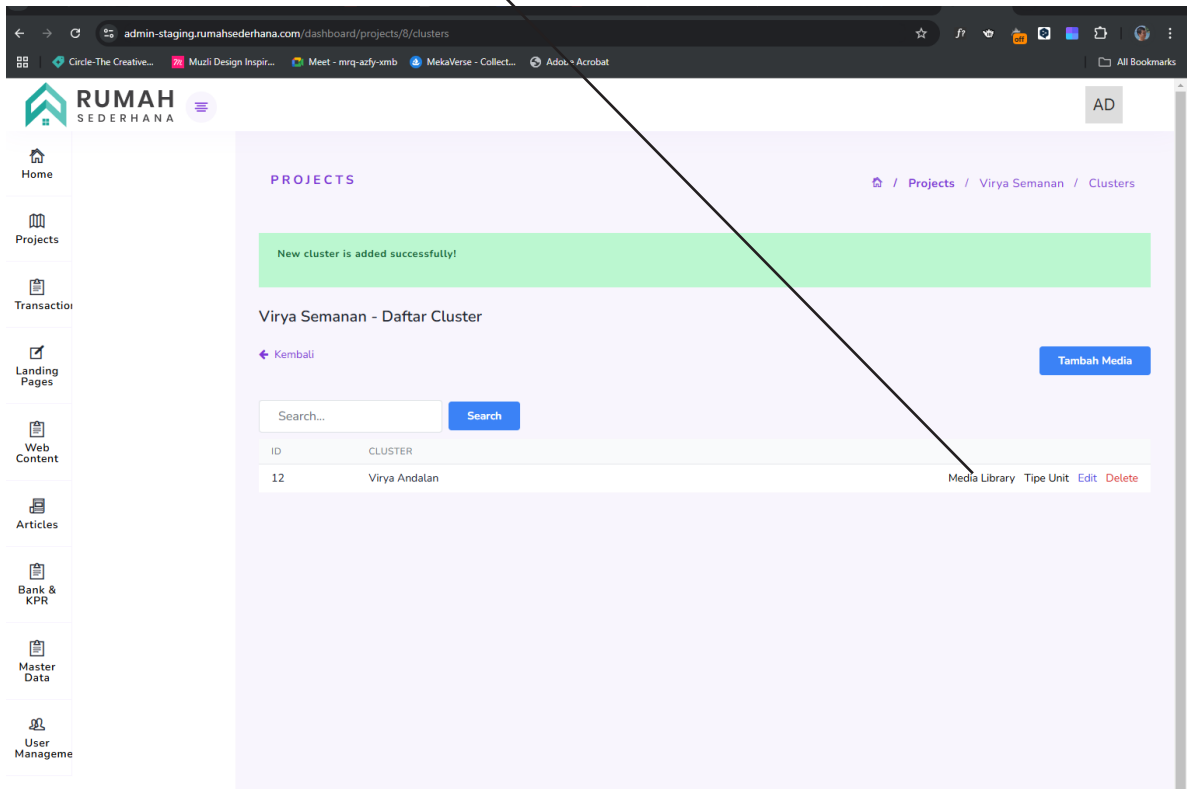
admin-staging.rumahsederhana.com/dashboard/projects/8/clusters

Circle-The Creative... Muzli Design Inspir... Meet - mrq-azfy-xmb MekaVerse - Collect... Adobe Acrobat All Bookmarks

RUMAH SEDERHANA

AD

Home
Projects
Transactio
Landing Pages
Web Content
Articles
Bank & KPR
Master Data
User Manageme

PROJECTS

/ Projects / Virya Semanan / Clusters

New cluster is added successfully!

Virya Semanan - Daftar Cluster

Kembali

Tambah Media

Search...
Search

| ID | CLUSTER | |
|---|---|---|
| 12 | Virya Andalan | Media Library Tipe Unit Edit Delete |